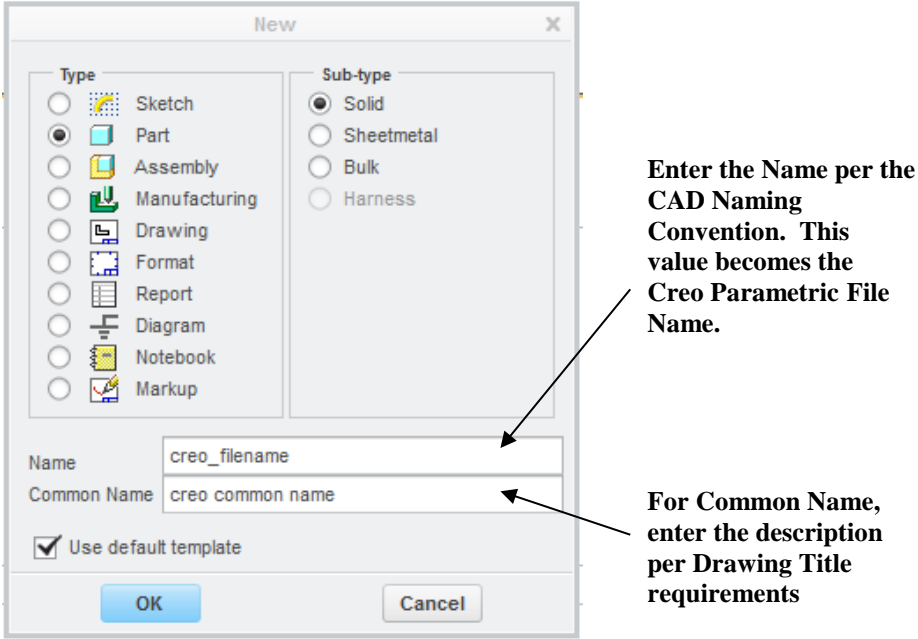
New

Type
Sketch
Part
Assembly
Manufacturing
Drawing
Format
Report
Diagram
Notebook
Markup

Sub-type
Solid
Sheetmetal
Bulk
Harness

Name creo_filename
Common Name creo common name

Use default template

OK
Cancel

Enter the Name per the CAD Naming Convention. This value becomes the Creo Parametric File Name.

For Common Name, enter the description per Drawing Title requirements